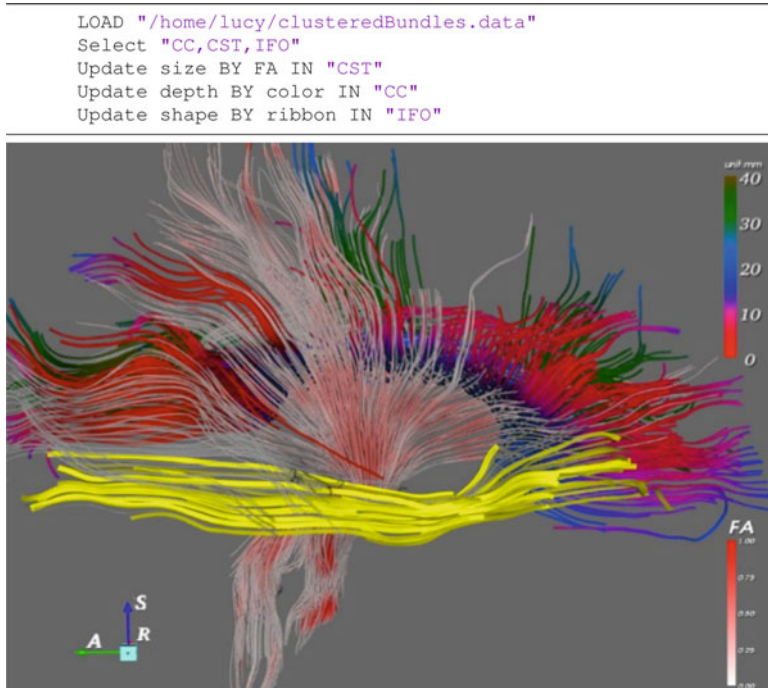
LOAD "/home/lucy/clusteredBundles.data"
Select "CC,CST,IFO"
Update size BY FA IN "CST"
Update depth BY color IN "CC"
Update shape BY ribbon IN "IFO"

unit mm
40
30
20
10
0

FA
1.00
0.75
0.50
0.25
0.00

S
A
R